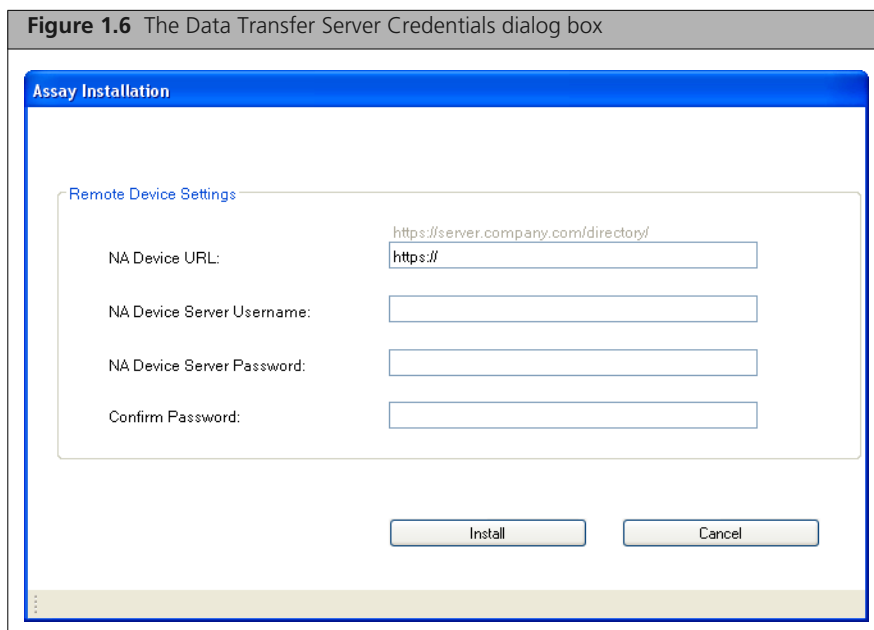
**Figure 1.6** The Data Transfer Server Credentials dialog box

Assay Installation

Remote Device Settings

https://server.company.com/directory/

NA Device URL: https://

NA Device Server Username:

NA Device Server Password:

Confirm Password:

Install

Cancel